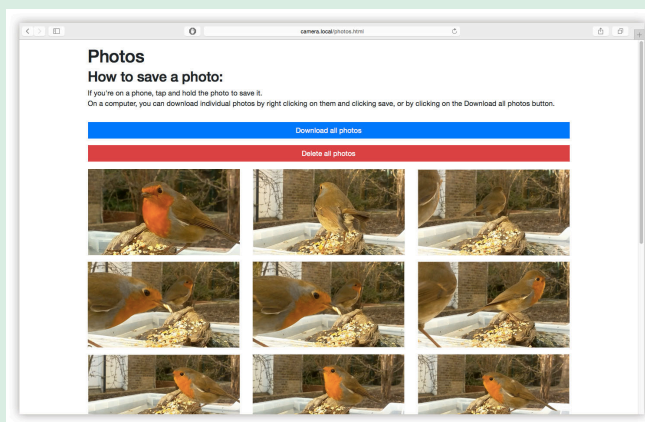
camera.local/photos.html

Photos

How to save a photo:

If you're on a phone, tap and hold the photo to save it.
On a computer, you can download individual photos by right clicking on them and clicking save, or by clicking on the Download all photos button.

Download all photos

Delete all photos